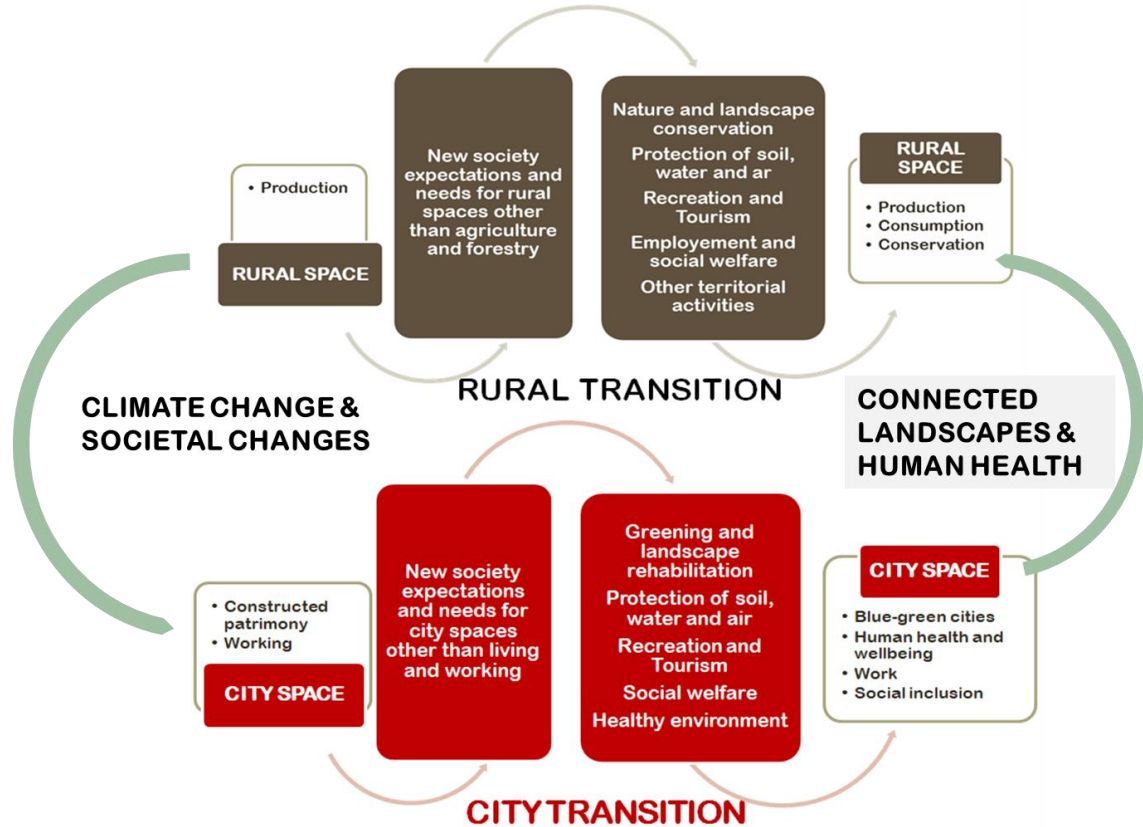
• Production

RURAL SPACE

New society expectations and needs for rural spaces other than agriculture and forestry

Nature and landscape conservation

Protection of soil, water and ar

Recreation and Tourism

Employement and social welfare

Other territorial activities

RURAL SPACE

• Production
• Consumption
• Conservation

RURAL TRANSITION

CLIMATE CHANGE & SOCIETAL CHANGES

CONNECTED LANDSCAPES & HUMAN HEALTH

• Constructed patrimony
• Working

CITY SPACE

New society expectations and needs for city spaces other than living and working

Greening and landscape rehabilitation

Protection of soil, water and air

Recreation and Tourism

Social welfare

Healthy environment

CITY SPACE

• Blue-green cities
• Human health and wellbeing
• Work
• Social inclusion

CITY TRANSITION